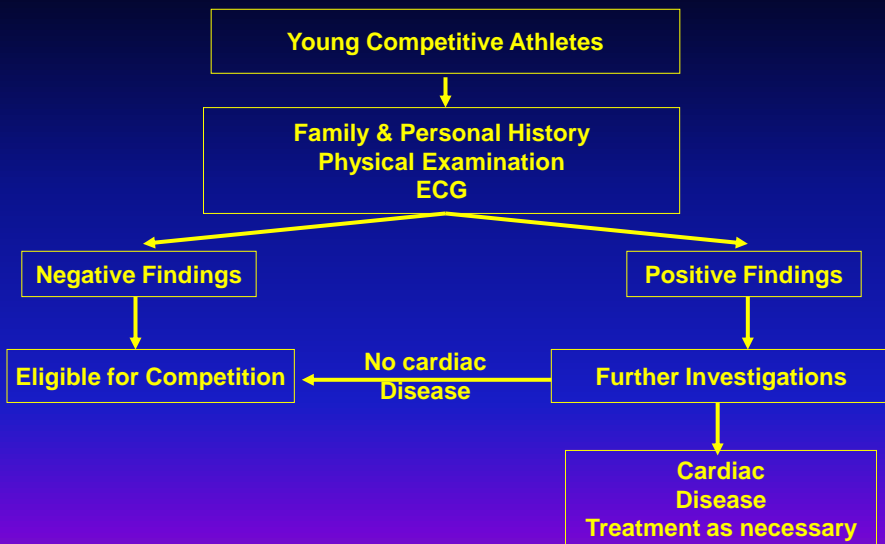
Young Competitive Athletes

Family & Personal History
Physical Examination
ECG

Negative Findings

Positive Findings

Eligible for Competition

No cardiac
Disease

Further Investigations

Cardiac
Disease
Treatment as necessary